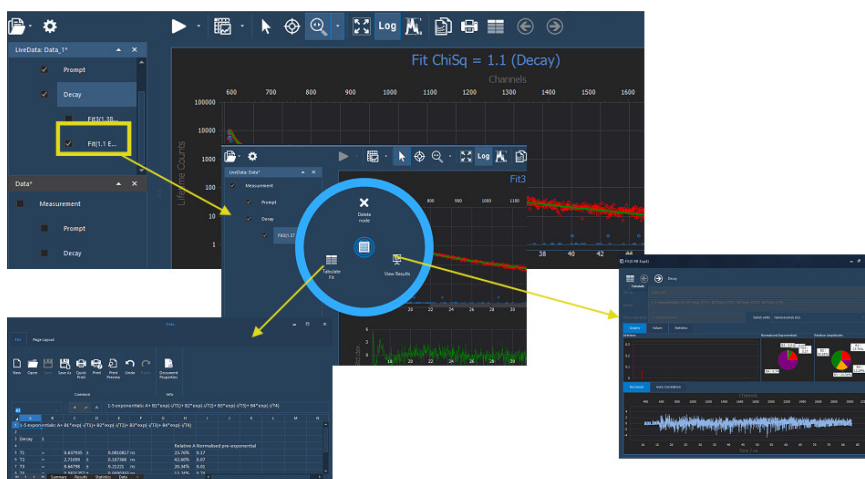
Log

LiveData: Data_1*

Prompt

Decay

Fit[1.10...

Fit[1.1 E...

Data*

Measurement

Prompt

Decay

Fit ChiSq = 1.1 (Decay)

Channels

600 700 800 900 1000 1100 1200 1300 1400 1500 1600

100000

10000

1000

100

10

1

Lifetime Counts

LiveData: Data*

Measurement

Prompt

Decay

Fit[1.1]

Log

Fit3

Delete node

Tabulate Fit

View Results

800 900 1000 1100

38 40 42

20 22 24 26 28

20 22 24 26 28

File Page Layout

New Open Save Save As Quick Print Print Preview Undo Redo Document Properties

Common Info

1-5 exponentials: A+ B1*exp(-t/T1)+ B2*exp(-t/T2)+ B3*exp(-t/T3)+ B4*exp(-t/T4)

A B C D E F G H I J K L M N

1 1-5 exponentials: A+ B1*exp(-t/T1)+ B2*exp(-t/T2)+ B3*exp(-t/T3)+ B4*exp(-t/T4)

2

3 Decay 1

4

5 Relative A Normalised pre-exponential

6 T1 = 3.63795 ± 0.081082 ns 23.76% 0.17

7 T2 = 2.71699 ± 0.187366 ns 42.60% 0.07

8 T3 = 8.64798 ± 0.22221 ns 20.36% 0.01

Summary Results Statistics Data

FS5 [Fit Exp1]

Calculate

Decay

Graphs Values Statistics

Normalised bar parameters

Relative amplitudes

Residuals Auto-correlation

Channels

Time / ns